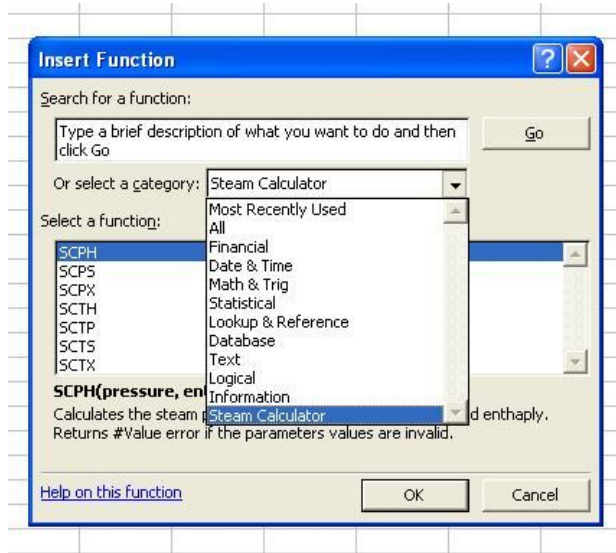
Insert Function

Search for a function:

Type a brief description of what you want to do and then click Go

Go

Or select a category: Steam Calculator

Select a function:

SCPH
SCPS
SCPX
SCTH
SCTP
SCTS
SCTX

Most Recently Used
All
Financial
Date & Time
Math & Trig
Statistical
Lookup & Reference
Database
Text
Logical
Information
Steam Calculator

SCPH(pressure, en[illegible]

Calculates the steam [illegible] d enthaply. Returns #Value error if the parameters values are invalid.

Help on this function

OK

Cancel